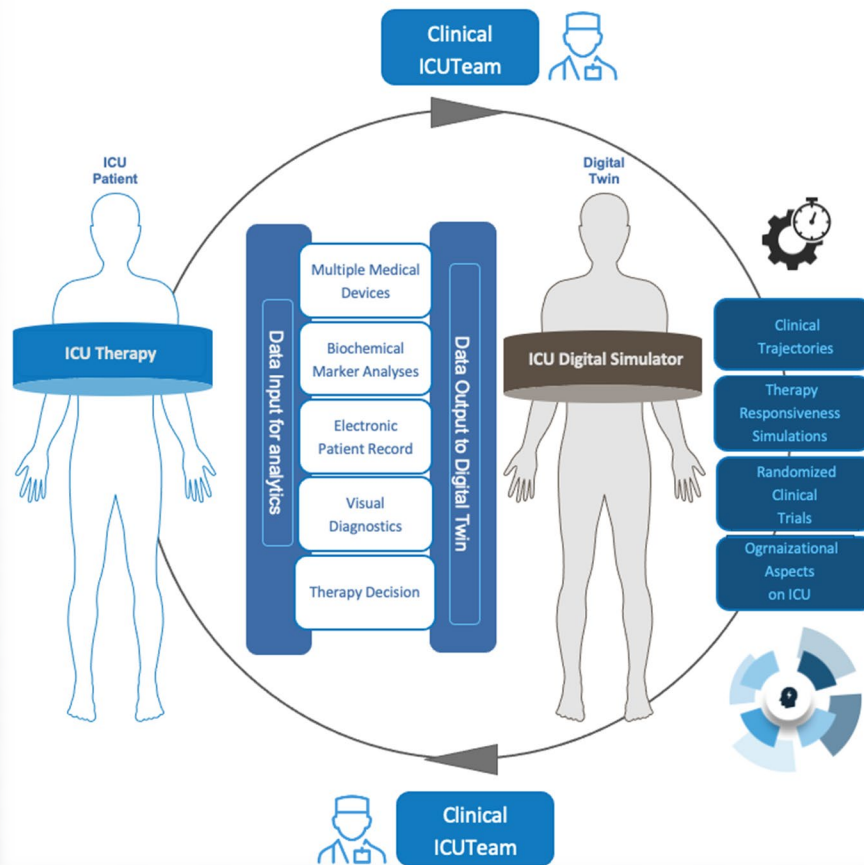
Clinical ICUTeam

ICU Patient

Digital Twin

ICU Therapy

Data Input for analytics

Multiple Medical Devices

Biochemical Marker Analyses

Electronic Patient Record

Visual Diagnostics

Therapy Decision

Data Output to Digital Twin

ICU Digital Simulator

Clinical Trajectories

Therapy Responsiveness Simulations

Randomized Clinical Trials

Ogrnaizational Aspects on ICU

Clinical ICUTeam